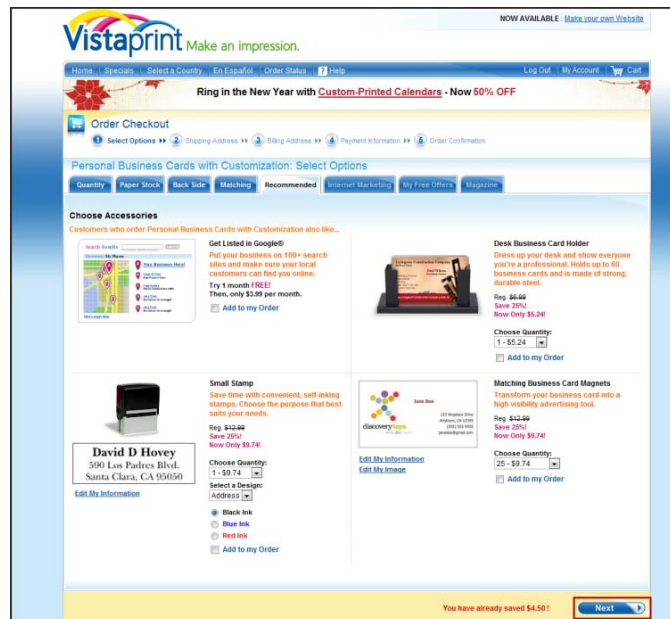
Vistaprint Make an impression.

NOW AVAILABLE | Make your own Website

Home | Specials | Select a Country | En Español | Order Status | ? Help

Log Out | My Account | Cart

Ring in the New Year with Custom-Printed Calendars - Now 50% OFF

Order Checkout

1 Select Options ▸▸ 2 Shipping Address ▸▸ 3 Billing Address ▸▸ 4 Payment Information ▸▸ 5 Order Confirmation

Personal Business Cards with Customization: Select Options

Quantity | Paper Stock | Back Side | Matching | Recommended | Internet Marketing | My Free Offers | Magazine

Choose Accessories

Customers who order Personal Business Cards with Customization also like...

Get Listed in Google®

Put your business on 100+ search sites and make sure your local customers can find you online.

Try 1 month FREE!
Then, only $3.99 per month.

Add to my Order

Desk Business Card Holder

Dress up your desk and show everyone you're a professional. Holds up to 60 business cards and is made of strong, durable steel.

Reg. $6.99
Save 25%!
Now Only $5.24!

Choose Quantity:
1 - $5.24

Add to my Order

Small Stamp

Save time with convenient, self-inking stamps. Choose the purpose that best suits your needs.

Reg. $12.99
Save 25%!
Now Only $9.74!

Choose Quantity:
1 - $9.74

Select a Design:
Address

Black Ink
Blue Ink
Red Ink

Add to my Order

David D Hovey
590 Los Padres Blvd.
Santa Clara, CA 95050

Edit My Information

discovery toys

Edit My Information
Edit My Image

Matching Business Card Magnets

Transform your business card into a high visibility advertising tool.

Reg. $12.99
Save 25%!
Now Only $9.74!

Choose Quantity:
25 - $9.74

Add to my Order

You have already saved $4.50 !

Next